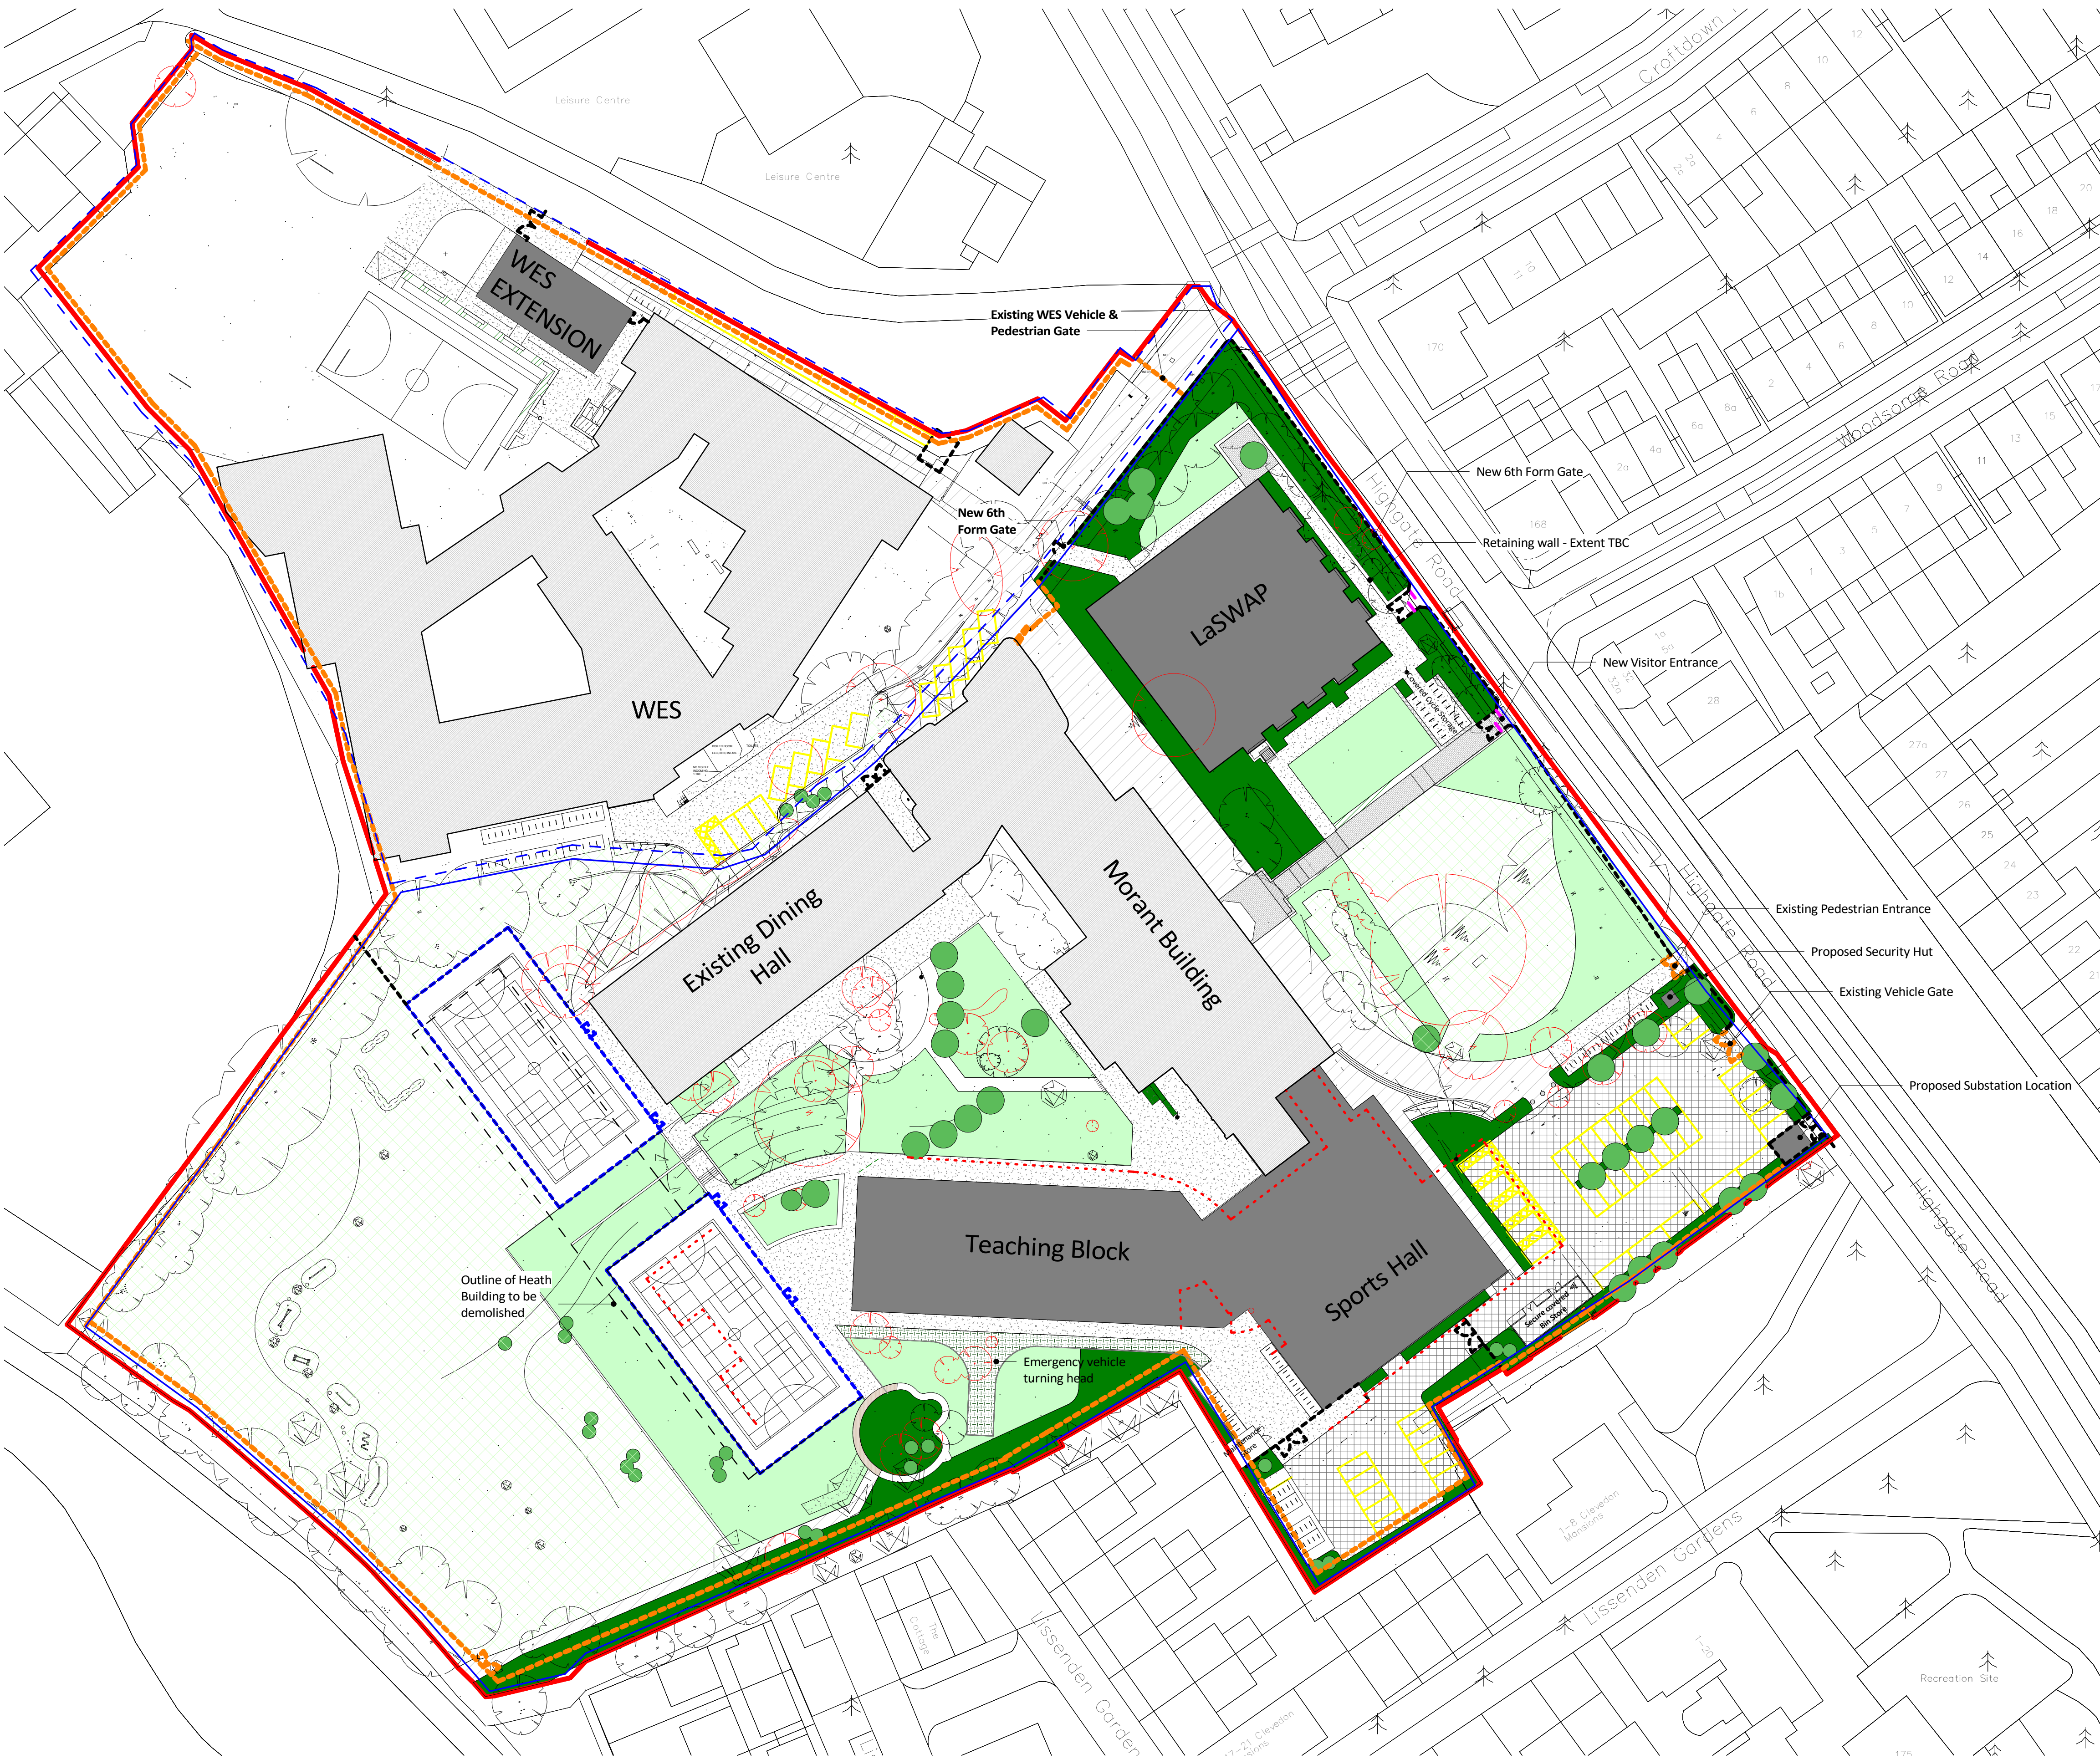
Leisure Centre

Leisure Centre

Croftdown

WES EXTENSION

Existing WES Vehicle & Pedestrian Gate

New 6th Form Gate

New 6th Form Gate

Retaining wall - Extent TBC

Highgate Road

Woodsome Road

LaSWAP

WES

New Visitor Entrance

Covered cycle storage

Existing Dining Hall

Morant Building

Existing Pedestrian Entrance

Proposed Security Hut

Existing Vehicle Gate

Proposed Substation Location

Highgate Road

Teaching Block

Sports Hall

Secure covered Bin Store

Outline of Heath Building to be demolished

Emergency vehicle turning head

1-8 Clevedon Mansions

Lissenden Gardens

Lissenden Gardens

The Cottage

Recreation Site

12
10
8
6
4
2a
20
18
16
14
12
10
8
6
4
2
170
168
1b
1
3
5
7
9
11
13
15
17
28
27a
27
26
25
24
23
22
21